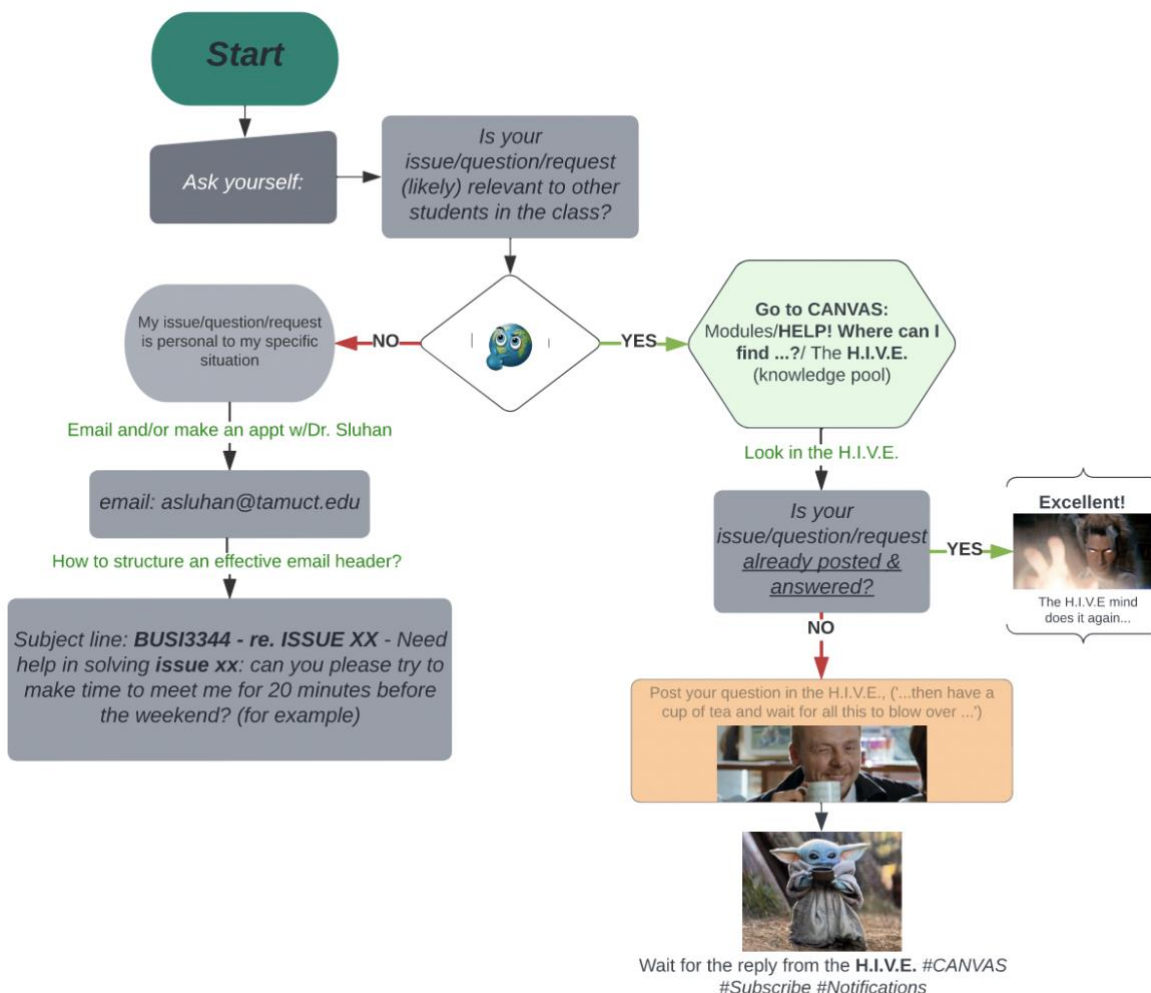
Start

Ask yourself:

Is your issue/question/request (likely) relevant to other students in the class?

NO

YES

My issue/question/request is personal to my specific situation

Email and/or make an appt w/Dr. Sluhan

email: asluhan@tamuct.edu

How to structure an effective email header?

Subject line: **BUSI3344 - re. ISSUE XX** - Need help in solving **issue xx**: can you please try to make time to meet me for 20 minutes before the weekend? (for example)

**Go to CANVAS:** Modules/**HELP! Where can I find ...?**/ The **H.I.V.E.** (knowledge pool)

Look in the H.I.V.E.

Is your issue/question/request already posted & answered?

YES

Excellent!

The H.I.V.E mind does it again...

NO

Post your question in the H.I.V.E., ('...then have a cup of tea and wait for all this to blow over ...')

Wait for the reply from the **H.I.V.E.** #CANVAS #Subscribe #Notifications